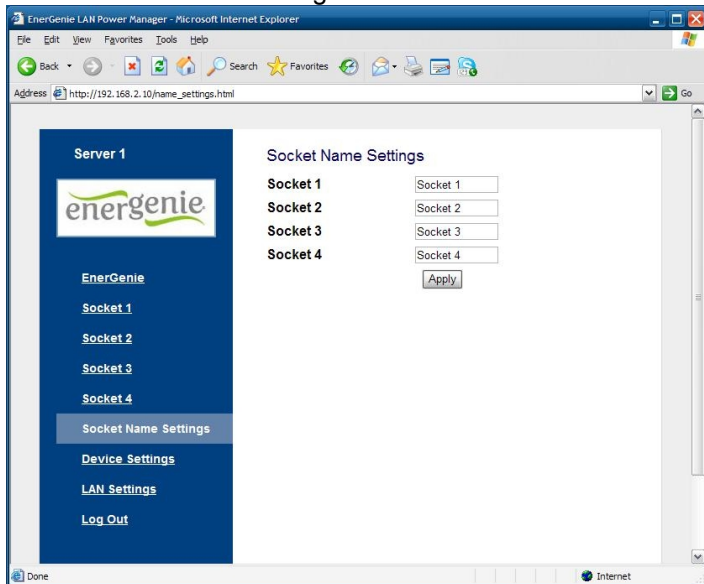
EnerGenie LAN Power Manager - Microsoft Internet Explorer

File Edit View Favorites Tools Help

Back Search Favorites

Address http://192.168.2.10/name_settings.html Go

Server 1

energenie

EnerGenie

Socket 1

Socket 2

Socket 3

Socket 4

Socket Name Settings

Device Settings

LAN Settings

Log Out

Socket Name Settings

| | |
|---|---|
| Socket 1 | Socket 1 |
| Socket 2 | Socket 2 |
| Socket 3 | Socket 3 |
| Socket 4 | Socket 4 |

Apply

Done Internet